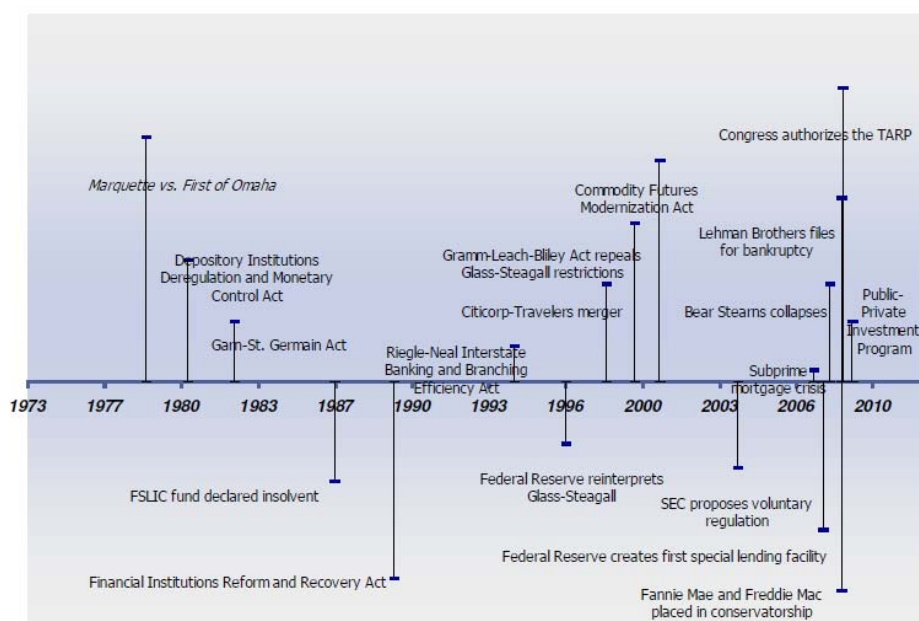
Congress authorizes the TARP

Marquette vs. First of Omaha

Commodity Futures Modernization Act

Lehman Brothers files for bankruptcy

Depository Institutions Deregulation and Monetary Control Act

Gramm-Leach-Bliley Act repeals Glass-Steagall restrictions

Citicorp-Travelers merger

Bear Stearns collapses

Public-Private Investment Program

Garn-St. Germain Act

Riegle-Neal Interstate Banking and Branching Efficiency Act

Subprime mortgage crisis

1973 1977 1980 1983 1987 1990 1993 1996 2000 2003 2006 2010

FSLIC fund declared insolvent

Federal Reserve reinterprets Glass-Steagall

SEC proposes voluntary regulation

Federal Reserve creates first special lending facility

Financial Institutions Reform and Recovery Act

Fannie Mae and Freddie Mac placed in conservatorship